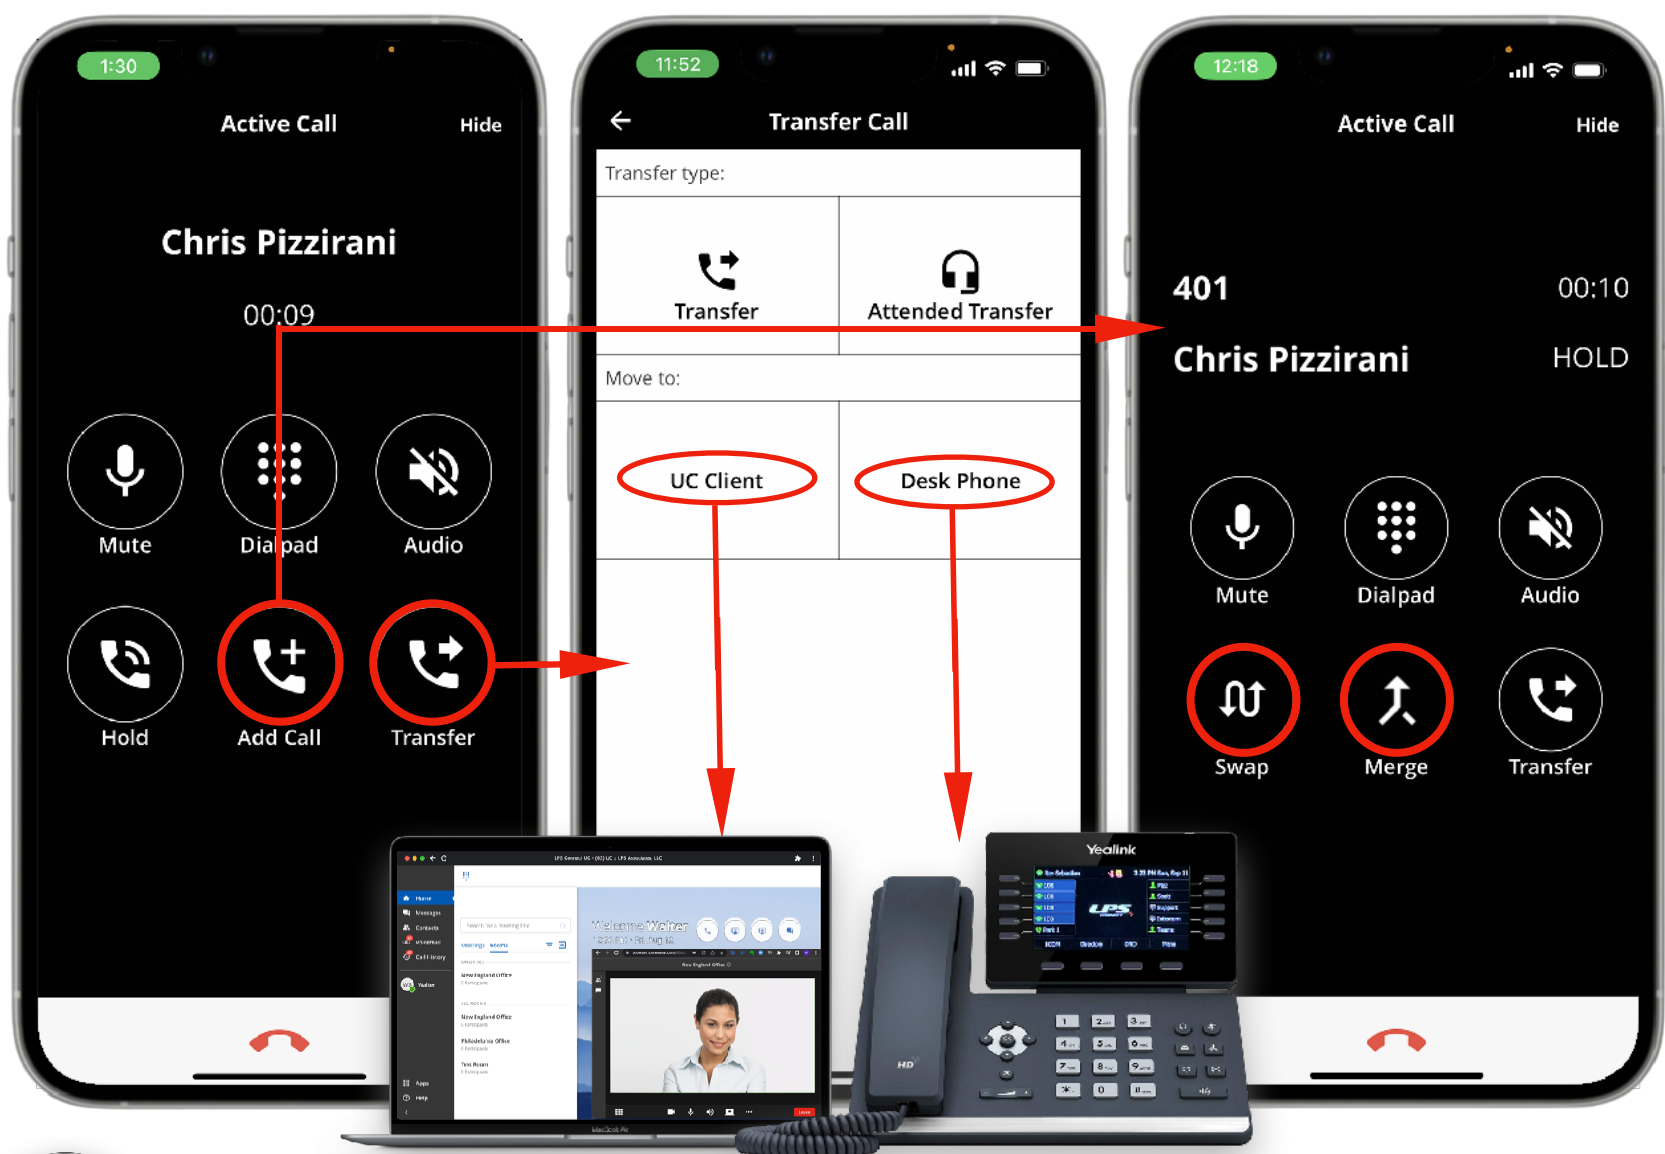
1:30

Active Call

Hide

Chris Pizzirani

00:09

Mute

Dialpad

Audio

Hold

Add Call

Transfer

11:52

Transfer Call

Transfer type:

Transfer

Attended Transfer

Move to:

UC Client

Desk Phone

12:18

Active Call

Hide

401

00:10

Chris Pizzirani

HOLD

Mute

Dialpad

Audio

Swap

Merge

Transfer

Welcome Walter

Yealink

HD